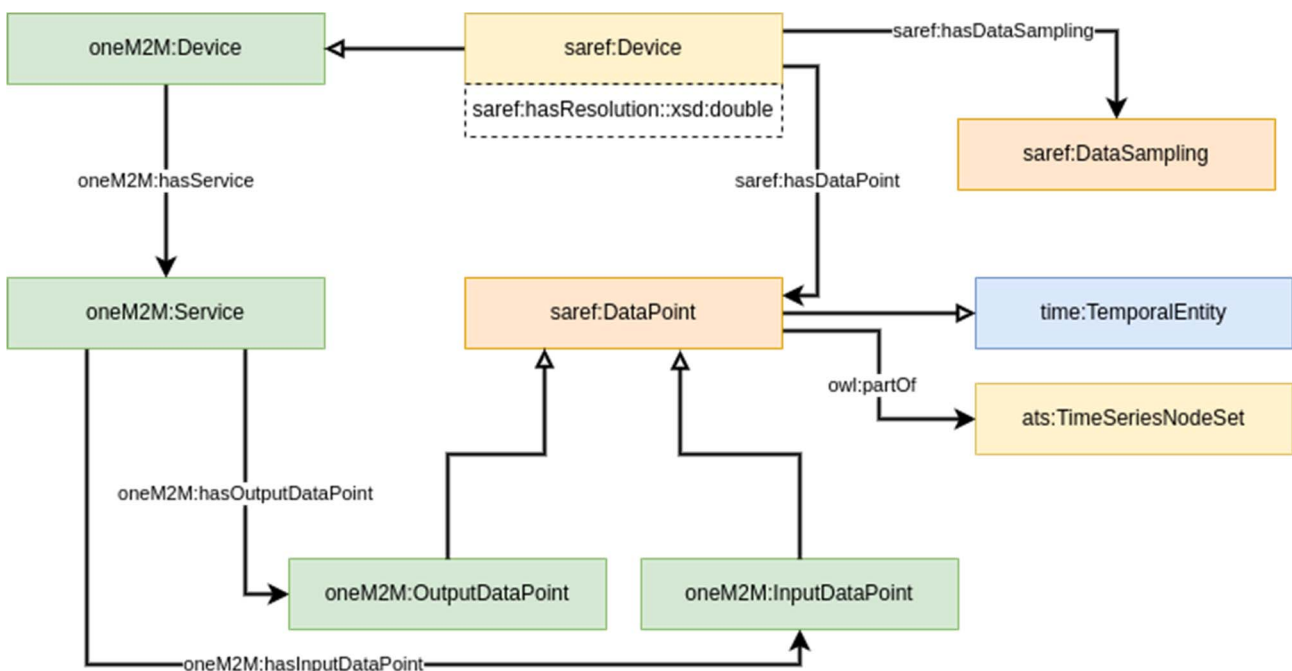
oneM2M:Device

saref:Device

saref:hasResolution::xsd:double

saref:hasDataSampling

saref:DataSampling

oneM2M:hasService

saref:hasDataPoint

oneM2M:Service

saref:DataPoint

time:TemporalEntity

owl:partOf

ats:TimeSeriesNodeSet

oneM2M:hasOutputDataPoint

oneM2M:OutputDataPoint

oneM2M:InputDataPoint

oneM2M:hasInputDataPoint